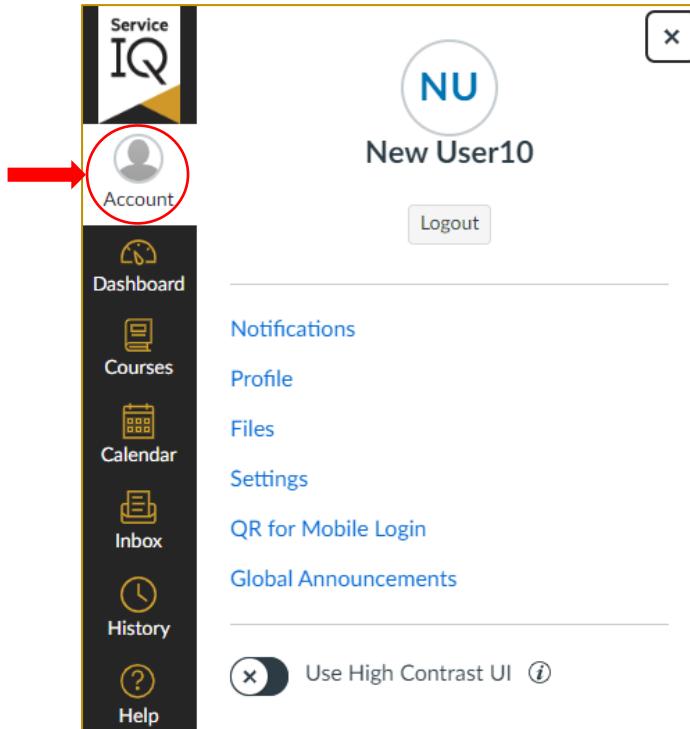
Service IQ

Account

Dashboard

Courses

Calendar

Inbox

History

Help

×

NU

New User10

Logout

Notifications

Profile

Files

Settings

QR for Mobile Login

Global Announcements

Use High Contrast UI